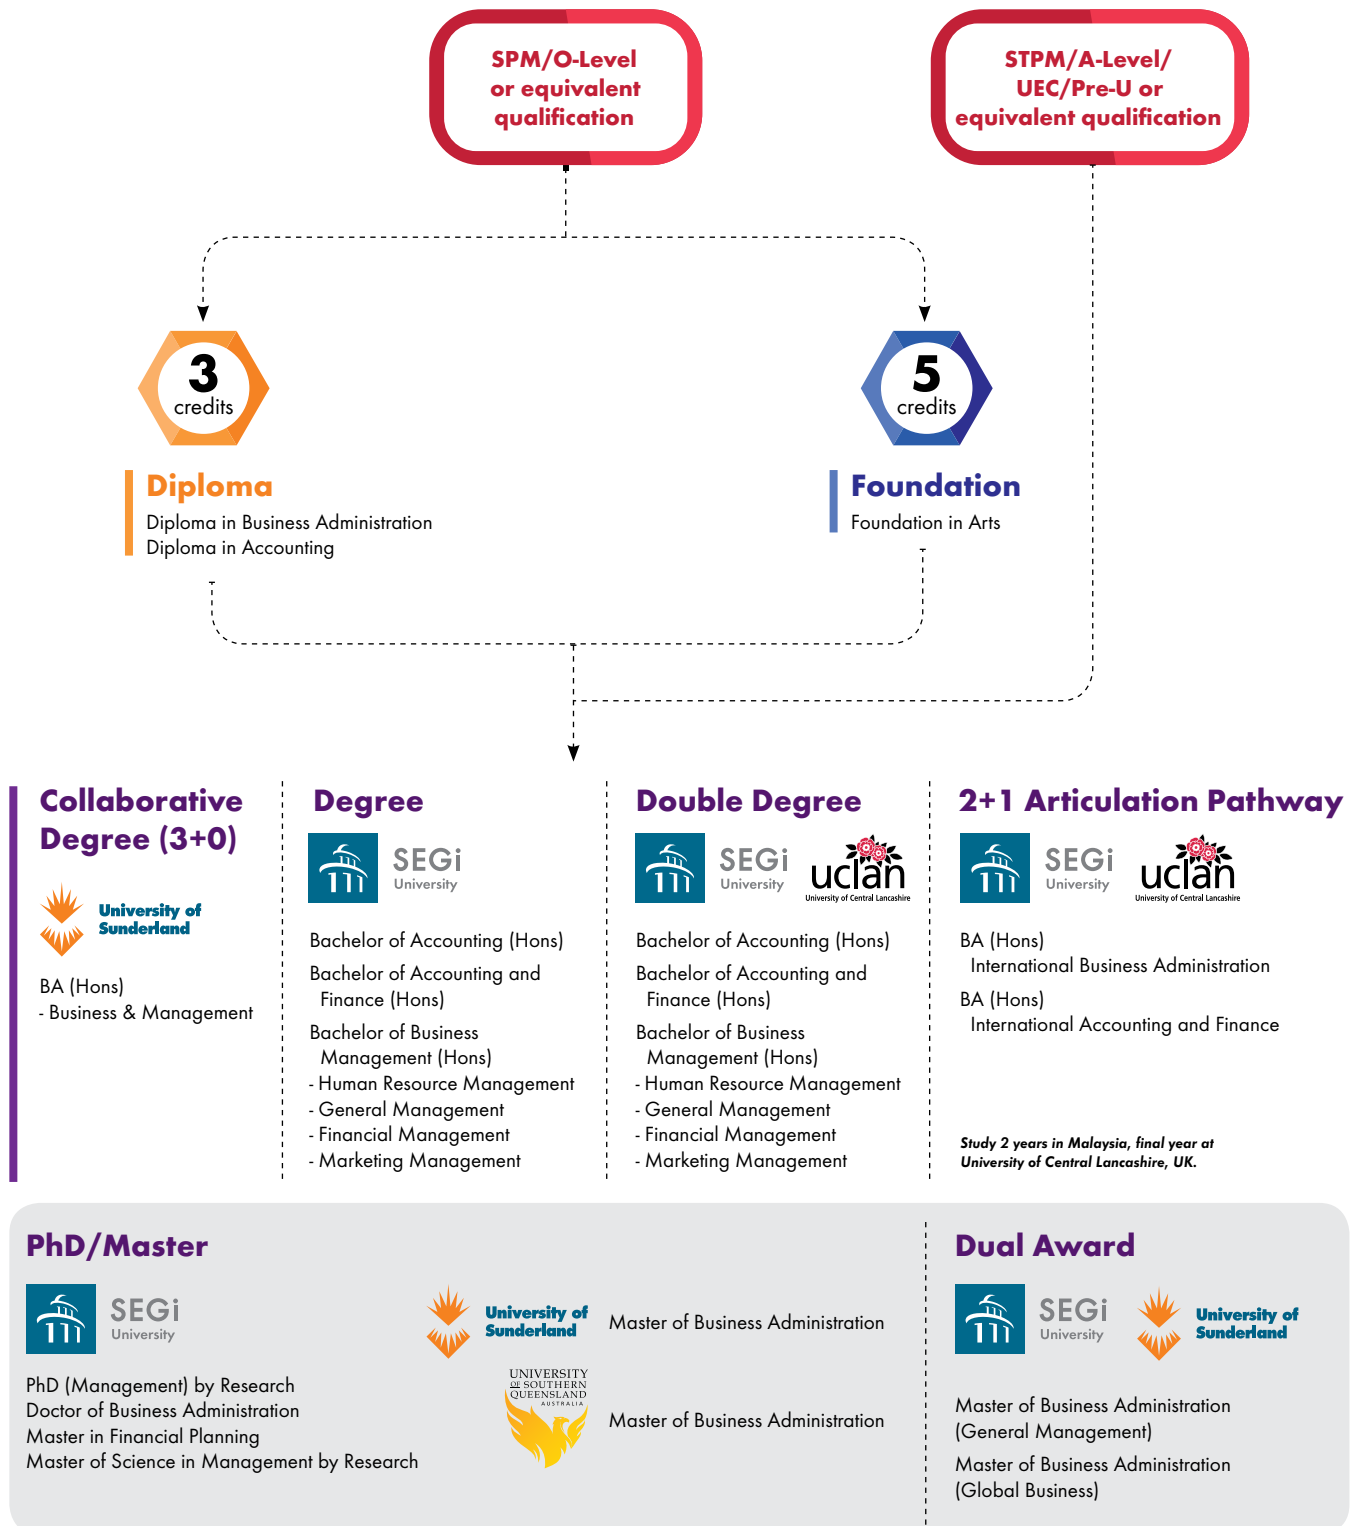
SPM/O-Level or equivalent qualification

STPM/A-Level/ UEC/Pre-U or equivalent qualification

3 credits

5 credits

Diploma
Diploma in Business Administration
Diploma in Accounting

Foundation
Foundation in Arts

Collaborative Degree (3+0)

University of Sunderland

BA (Hons)
- Business & Management

Degree

SEGi University

Bachelor of Accounting (Hons)
Bachelor of Accounting and Finance (Hons)
Bachelor of Business Management (Hons)
- Human Resource Management
- General Management
- Financial Management
- Marketing Management

Double Degree

SEGi University uclan University of Central Lancashire

Bachelor of Accounting (Hons)
Bachelor of Accounting and Finance (Hons)
Bachelor of Business Management (Hons)
- Human Resource Management
- General Management
- Financial Management
- Marketing Management

2+1 Articulation Pathway

SEGi University uclan University of Central Lancashire

BA (Hons)
International Business Administration
BA (Hons)
International Accounting and Finance

Study 2 years in Malaysia, final year at University of Central Lancashire, UK.

PhD/Master

SEGi University

PhD (Management) by Research
Doctor of Business Administration
Master in Financial Planning
Master of Science in Management by Research

University of Sunderland
Master of Business Administration

UNIVERSITY OF SOUTHERN QUEENSLAND AUSTRALIA
Master of Business Administration

Dual Award

SEGi University University of Sunderland

Master of Business Administration (General Management)
Master of Business Administration (Global Business)